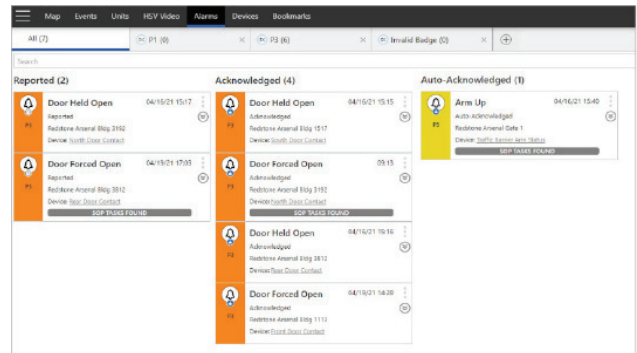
Map Events Units HSV Video Alarms Devices Bookmarks

All (7) P1 (0) × P3 (6) × Invalid Badge (0) × ⊕

Search

Reported (2)

Door Held Open 04/16/21 15:17
P1
Reported
Redstone Arsenal Bldg 3192
Device: North Door Contact

Door Forced Open 04/19/21 17:03
P1
Reported
Redstone Arsenal Bldg 3812
Device: Rear Door Contact
SOP TASKS FOUND

Acknowledged (4)

Door Held Open 04/16/21 15:15
P3
Acknowledged
Redstone Arsenal Bldg 1517
Device: South Door Contact

Door Forced Open 09:15
P3
Acknowledged
Redstone Arsenal Bldg 3192
Device: North Door Contact
SOP TASKS FOUND

Door Held Open 04/16/21 16:16
P3
Acknowledged
Redstone Arsenal Bldg 3812
Device: Rear Door Contact

Door Forced Open 04/19/21 14:20
P3
Acknowledged
Redstone Arsenal Bldg 1112
Device: Front Door Contact

Auto-Acknowledged (1)

Arm Up 04/16/21 15:40
P5
Auto-Acknowledged
Redstone Arsenal Gate 1
Device: Traffic Barrier Arm Status
SOP TASKS FOUND